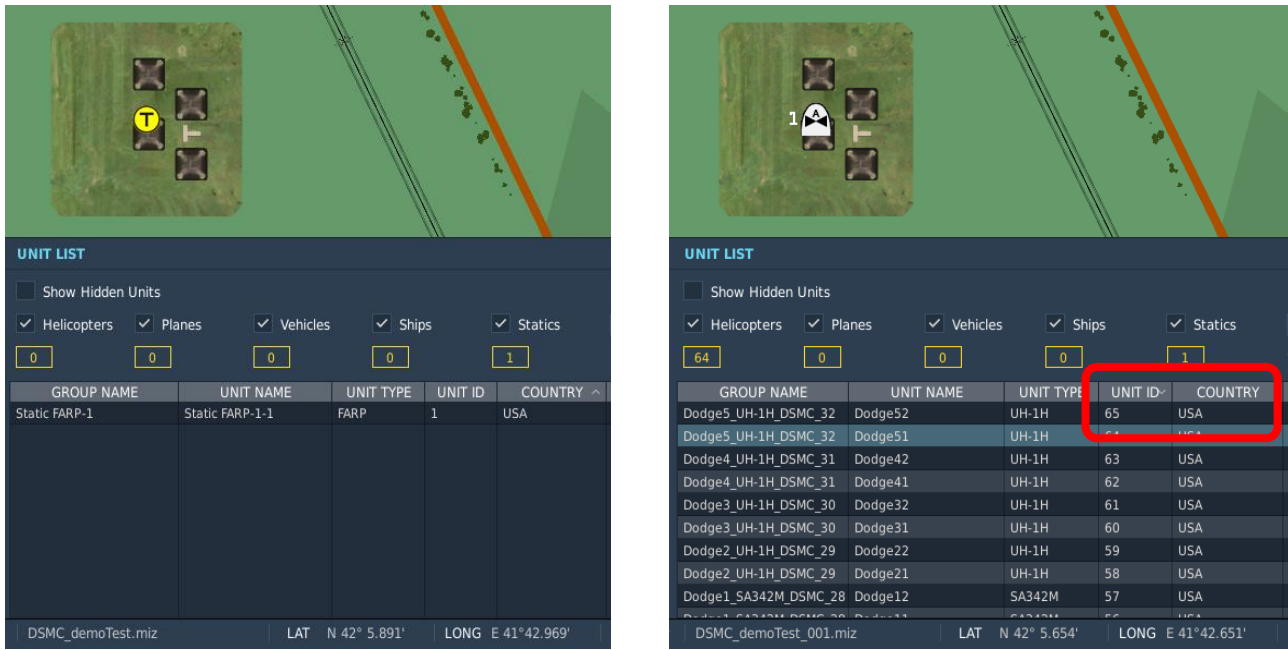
T

UNIT LIST

Show Hidden Units

Helicopters Planes Vehicles Ships Statics

0 0 0 0 1

| GROUP NAME | UNIT NAME | UNIT TYPE | UNIT ID | COUNTRY |
|---|---|---|---|---|
| Static FARP-1 | Static FARP-1-1 | FARP | 1 | USA |

DSMC_demoTest.miz LAT N 42° 5.891' LONG E 41°42.969'

1 A

UNIT LIST

Show Hidden Units

Helicopters Planes Vehicles Ships Statics

64 0 0 0 1

| GROUP NAME | UNIT NAME | UNIT TYPE | UNIT ID | COUNTRY |
|---|---|---|---|---|
| Dodge5_UH-1H_DSMC_32 | Dodge52 | UH-1H | 65 | USA |
| Dodge5_UH-1H_DSMC_32 | Dodge51 | UH-1H | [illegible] | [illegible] |
| Dodge4_UH-1H_DSMC_31 | Dodge42 | UH-1H | 63 | USA |
| Dodge4_UH-1H_DSMC_31 | Dodge41 | UH-1H | 62 | USA |
| Dodge3_UH-1H_DSMC_30 | Dodge32 | UH-1H | 61 | USA |
| Dodge3_UH-1H_DSMC_30 | Dodge31 | UH-1H | 60 | USA |
| Dodge2_UH-1H_DSMC_29 | Dodge22 | UH-1H | 59 | USA |
| Dodge2_UH-1H_DSMC_29 | Dodge21 | UH-1H | 58 | USA |
| Dodge1_SA342M_DSMC_28 | Dodge12 | SA342M | 57 | USA |
| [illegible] | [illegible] | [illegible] | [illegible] | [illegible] |

DSMC_demoTest_001.miz LAT N 42° 5.654' LONG E 41°42.651'